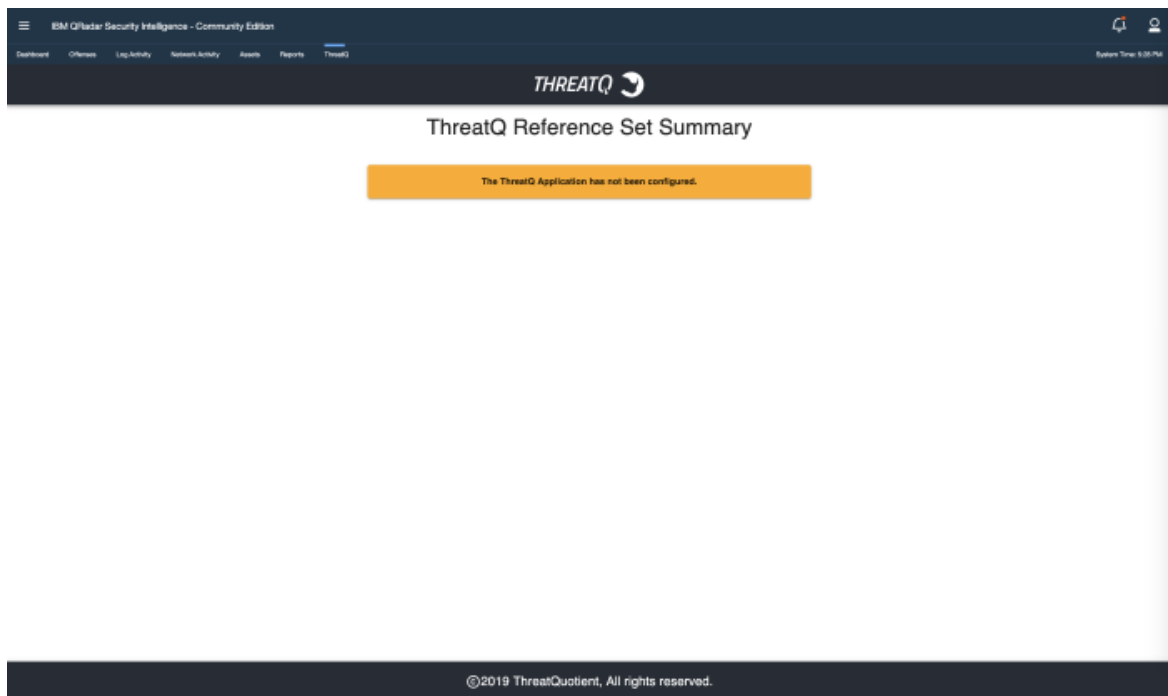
IBM QRadar Security Intelligence - Community Edition

Dashboard Offenses Log Activity Network Activity Assets Reports ThreatQ

System Time: 5:26 PM

THREATQ

ThreatQ Reference Set Summary

The ThreatQ Application has not been configured.

©2019 ThreatQuotient, All rights reserved.